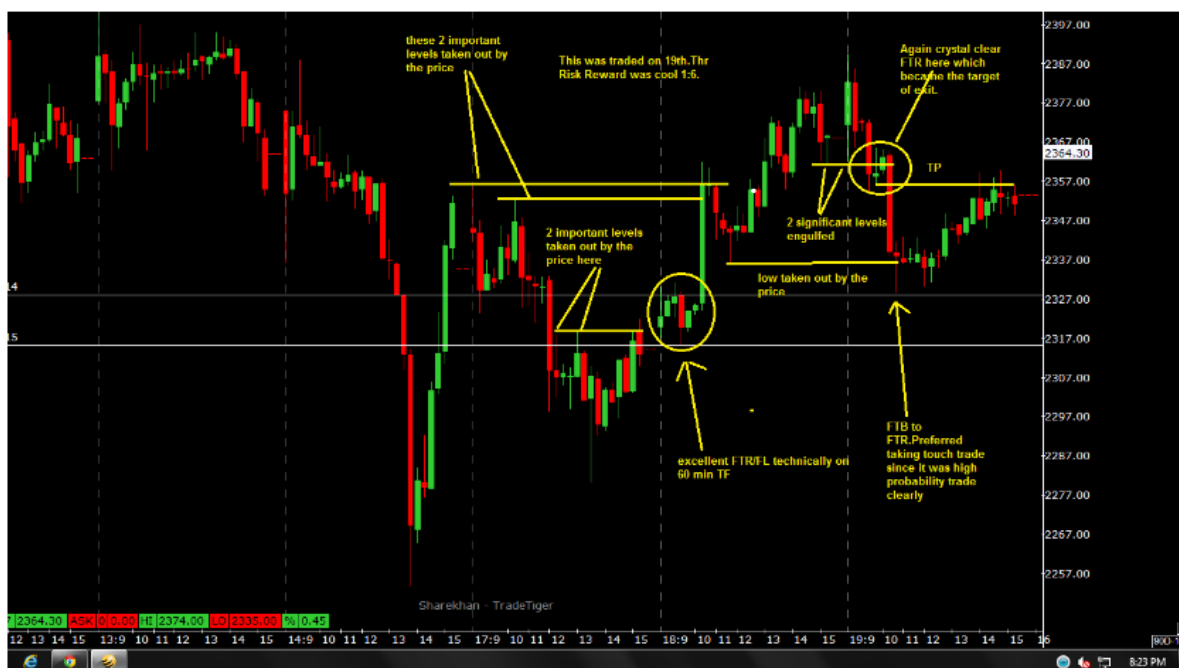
these 2 important levels taken out by the price

This was traded on 19th.Thr Risk Reward was cool 1:6.

Again crystal clear FTR here which became the target of exit.

TP

2 significant levels engulfed

2 important levels taken out by the price here

low taken out by the price

excellent FTR/FL technically on 60 min TF

FTB to FTR.Preferred taking touch trade since it was high probability trade clearly

2397.00
2387.00
2377.00
2367.00
2364.30
2357.00
2347.00
2337.00
2327.00
2317.00
2307.00
2297.00
2287.00
2277.00
2267.00
2257.00

14
15

Sharekhan - TradeTiger

7 2364.30 ASK 0 0.00 HI 2374.00 LO 2335.00 % 0.45

12 13 14 15 13:9 10 11 12 13 14 15 14:9 10 11 12 13 14 15 17:9 10 11 12 13 14 15 18:9 10 11 12 13 14 15 19:9 10 11 12 13 14 15 16

8:23 PM